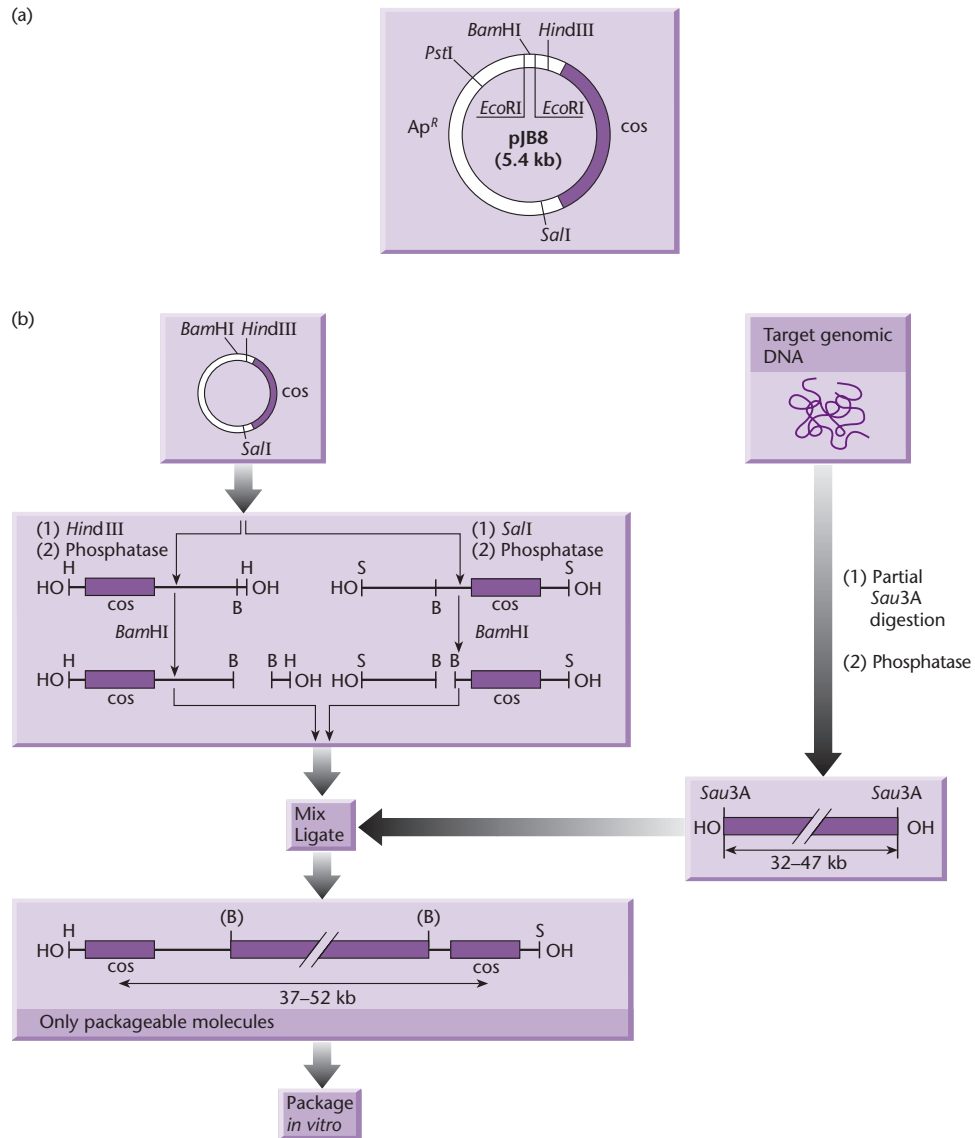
(a)

BamHI HindIII
PstI
EcoRI EcoRI
Ap$^R$
pJB8
(5.4 kb)
cos
SalI

(b)

BamHI HindIII
cos
SalI

Target genomic DNA

(1) HindIII
(2) Phosphatase

(1) SalI
(2) Phosphatase

H
HO cos
H
B OH

S
HO B
cos
S
OH

BamHI

BamHI

H
HO cos
B

B H
OH

S
HO B

B
cos
S
OH

(1) Partial Sau3A digestion

(2) Phosphatase

Mix
Ligate

Sau3A Sau3A
HO OH
32–47 kb

H
HO cos
(B)
(B)
cos
S
OH
37–52 kb

Only packageable molecules

Package
in vitro